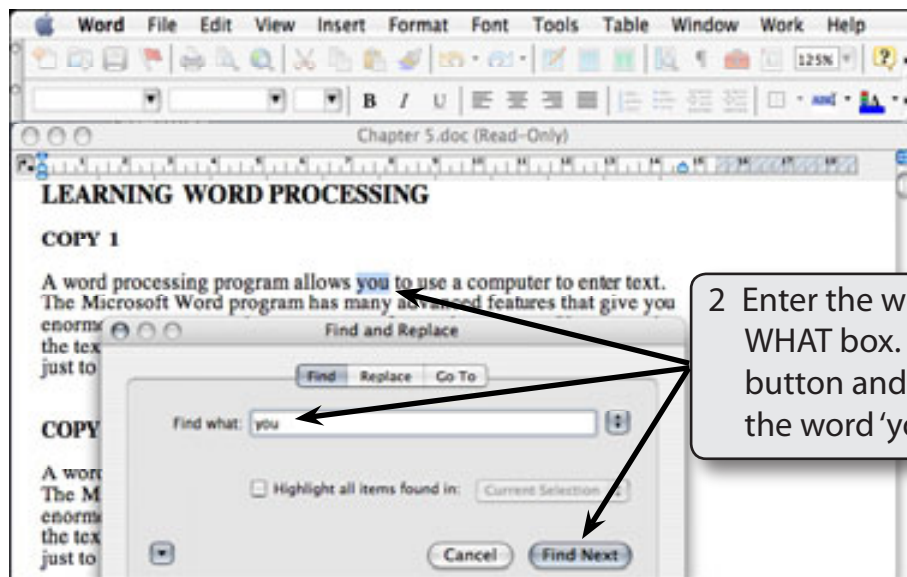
Word File Edit View Insert Format Font Tools Table Window Work Help

125%

B I U

Chapter 5.doc (Read-Only)

LEARNING WORD PROCESSING

COPY 1

A word processing program allows you to use a computer to enter text. The Microsoft Word program has many advanced features that give you enorm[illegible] the tex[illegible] just to

COPY

A word The M enorm the tex just to

Find and Replace

Find Replace Go To

Find what: you

Highlight all items found in: Current Selection

Cancel Find Next

2 Enter the w WHAT box. button and the word 'y